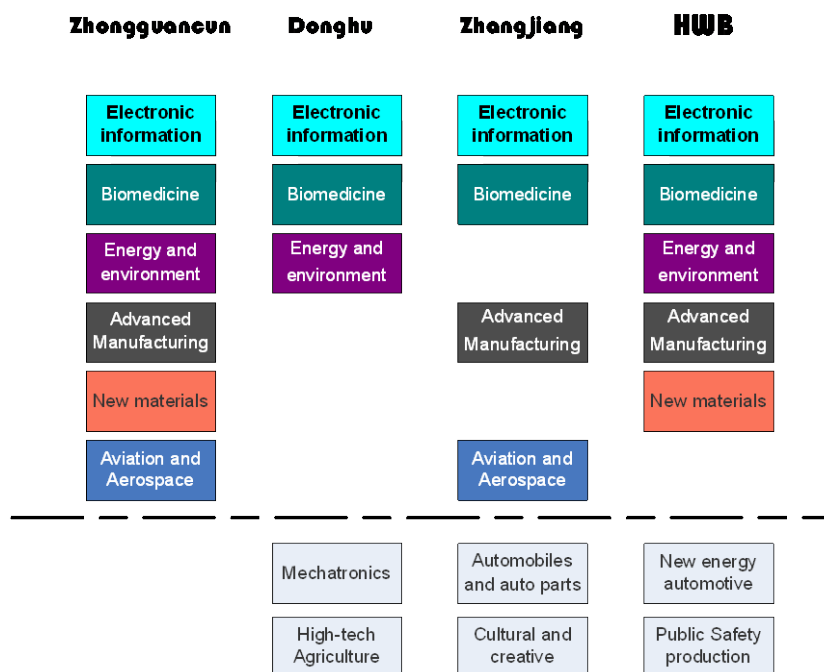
| Zhongguancun | Donghu | Zhangjiang | HWB |
|---|---|---|---|
| Electronic information | Electronic information | Electronic information | Electronic information |
| Biomedicine | Biomedicine | Biomedicine | Biomedicine |
| Energy and environment | Energy and environment | | Energy and environment |
| Advanced Manufacturing | | Advanced Manufacturing | Advanced Manufacturing |
| New materials | | | New materials |
| Aviation and Aerospace | | Aviation and Aerospace | |
| | Mechatronics | Automobiles and auto parts | New energy automotive |
| | High-tech Agriculture | Cultural and creative | Public Safety production |